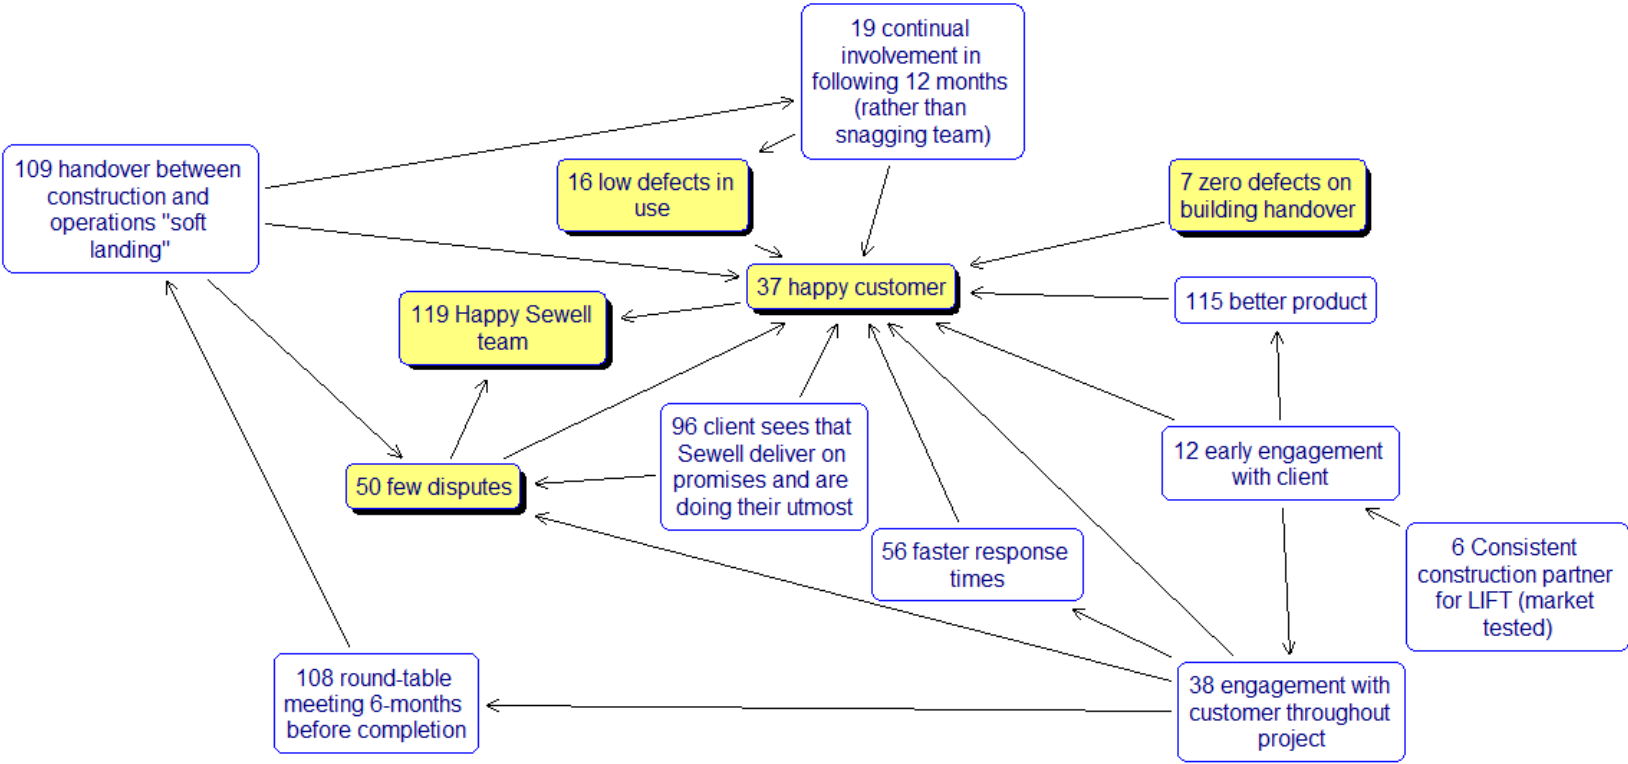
19 continual involvement in following 12 months (rather than snagging team)

109 handover between construction and operations "soft landing"

16 low defects in use

7 zero defects on building handover

37 happy customer

115 better product

119 Happy Sewell team

96 client sees that Sewell deliver on promises and are doing their utmost

12 early engagement with client

50 few disputes

56 faster response times

6 Consistent construction partner for LIFT (market tested)

108 round-table meeting 6-months before completion

38 engagement with customer throughout project